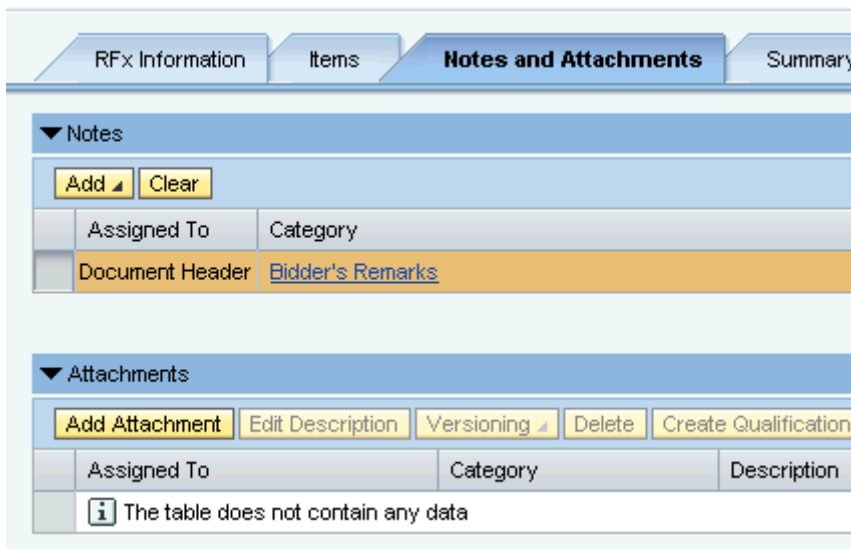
RFx Information | Items | Notes and Attachments | Summary

Notes

Add Clear

| | Assigned To | Category |
|---|---|---|
| | Document Header | Bidder's Remarks |

Attachments

Add Attachment Edit Description Versioning Delete Create Qualification

| | Assigned To | Category | Description |
|---|---|---|---|
| | The table does not contain any data | | |